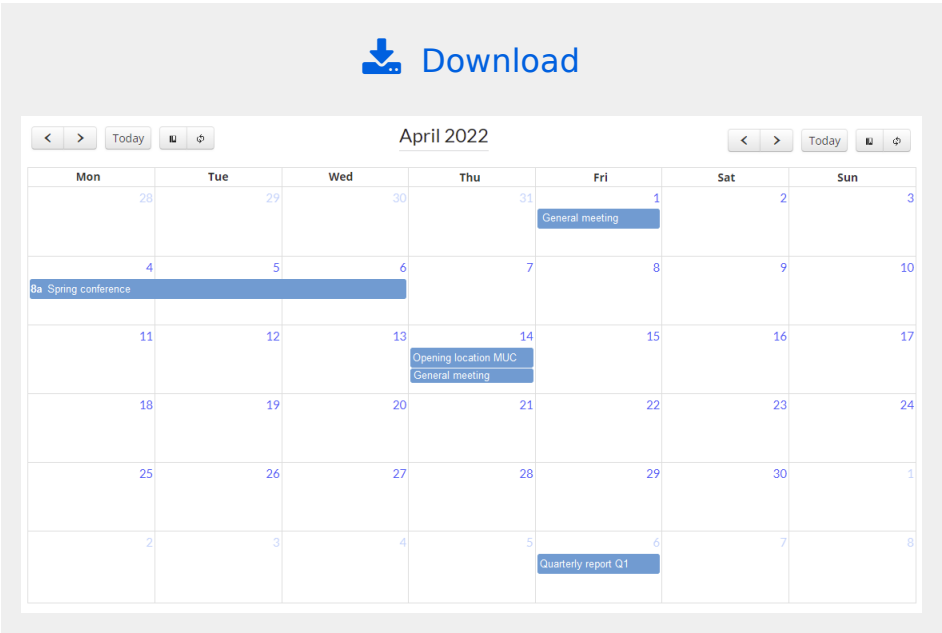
Download

Today

April 2022

Today

| Mon | Tue | Wed | Thu | Fri | Sat | Sun |
|---|---|---|---|---|---|---|
| 28 | 29 | 30 | 31 | 1 General meeting | 2 | 3 |
| 4 8a Spring conference | 5 | 6 | 7 | 8 | 9 | 10 |
| 11 | 12 | 13 | 14 Opening location MUC General meeting | 15 | 16 | 17 |
| 18 | 19 | 20 | 21 | 22 | 23 | 24 |
| 25 | 26 | 27 | 28 | 29 | 30 | 1 |
| 2 | 3 | 4 | 5 | 6 Quarterly report Q1 | 7 | 8 |